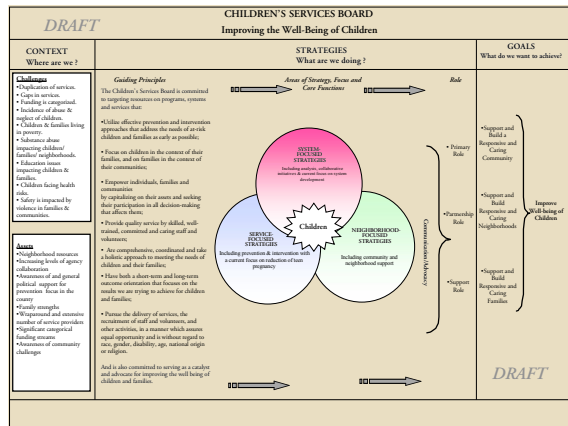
DRAFT

CHILDREN'S SERVICES BOARD
Improving the Well-Being of Children

CONTEXT
Where are we ?

STRATEGIES
What are we doing ?

GOALS
What do we want to achieve?

Challenges
•Duplication of services.
• Gaps in services.
• Funding is categorized.
• Incidence of abuse & neglect of children.
• Children & families living in poverty.
• Substance abuse impacting children/ families/ neighborhoods.
• Education issues impacting children & families.
• Children facing health risks.
• Safety is impacted by violence in families & communities.

Assets
•Neighborhood resources
•Increasing levels of agency collaboration
•Awareness of and general political support for prevention focus in the county
•Family strengths
•Wraparound and extensive number of service providers
•Significant categorical funding streams
•Awareness of community challenges

Guiding Principles

The Children's Services Board is committed to targeting resources on programs, systems and services that:

•Utilize effective prevention and intervention approaches that address the needs of at-risk children and families as early as possible;

• Focus on children in the context of their families, and on families in the context of their communities;

• Empower individuals, families and communities by capitalizing on their assets and seeking their participation in all decision-making that affects them;

• Provide quality service by skilled, well-trained, committed and caring staff and volunteers;

• Are comprehensive, coordinated and take a holistic approach to meeting the needs of children and their families;

• Have both a short-term and long-term outcome orientation that focuses on the results we are trying to achieve for children and families;

• Pursue the delivery of services, the recruitment of staff and volunteers, and other activities, in a manner which assures equal opportunity and is without regard to race, gender, disability, age, national origin or religion.

And is also committed to serving as a catalyst and advocate for improving the well being of children and families.

Areas of Strategy, Focus and Core Functions

SYSTEM-FOCUSED STRATEGIES
Including analysis, collaborative initiatives & current focus on system development

SERVICE-FOCUSED STRATEGIES
Including prevention & intervention with a current focus on reduction of teen pregnancy

NEIGHBORHOOD-FOCUSED STRATEGIES
Including community and neighborhood support

Children

Role

Communication/Advocacy

• Primary Role

•Partnership Role

•Support Role

•Support and Build a Responsive and Caring Community

•Support and Build Responsive and Caring Neighborhoods

•Support and Build Responsive and Caring Families

Improve Well-being of Children

DRAFT